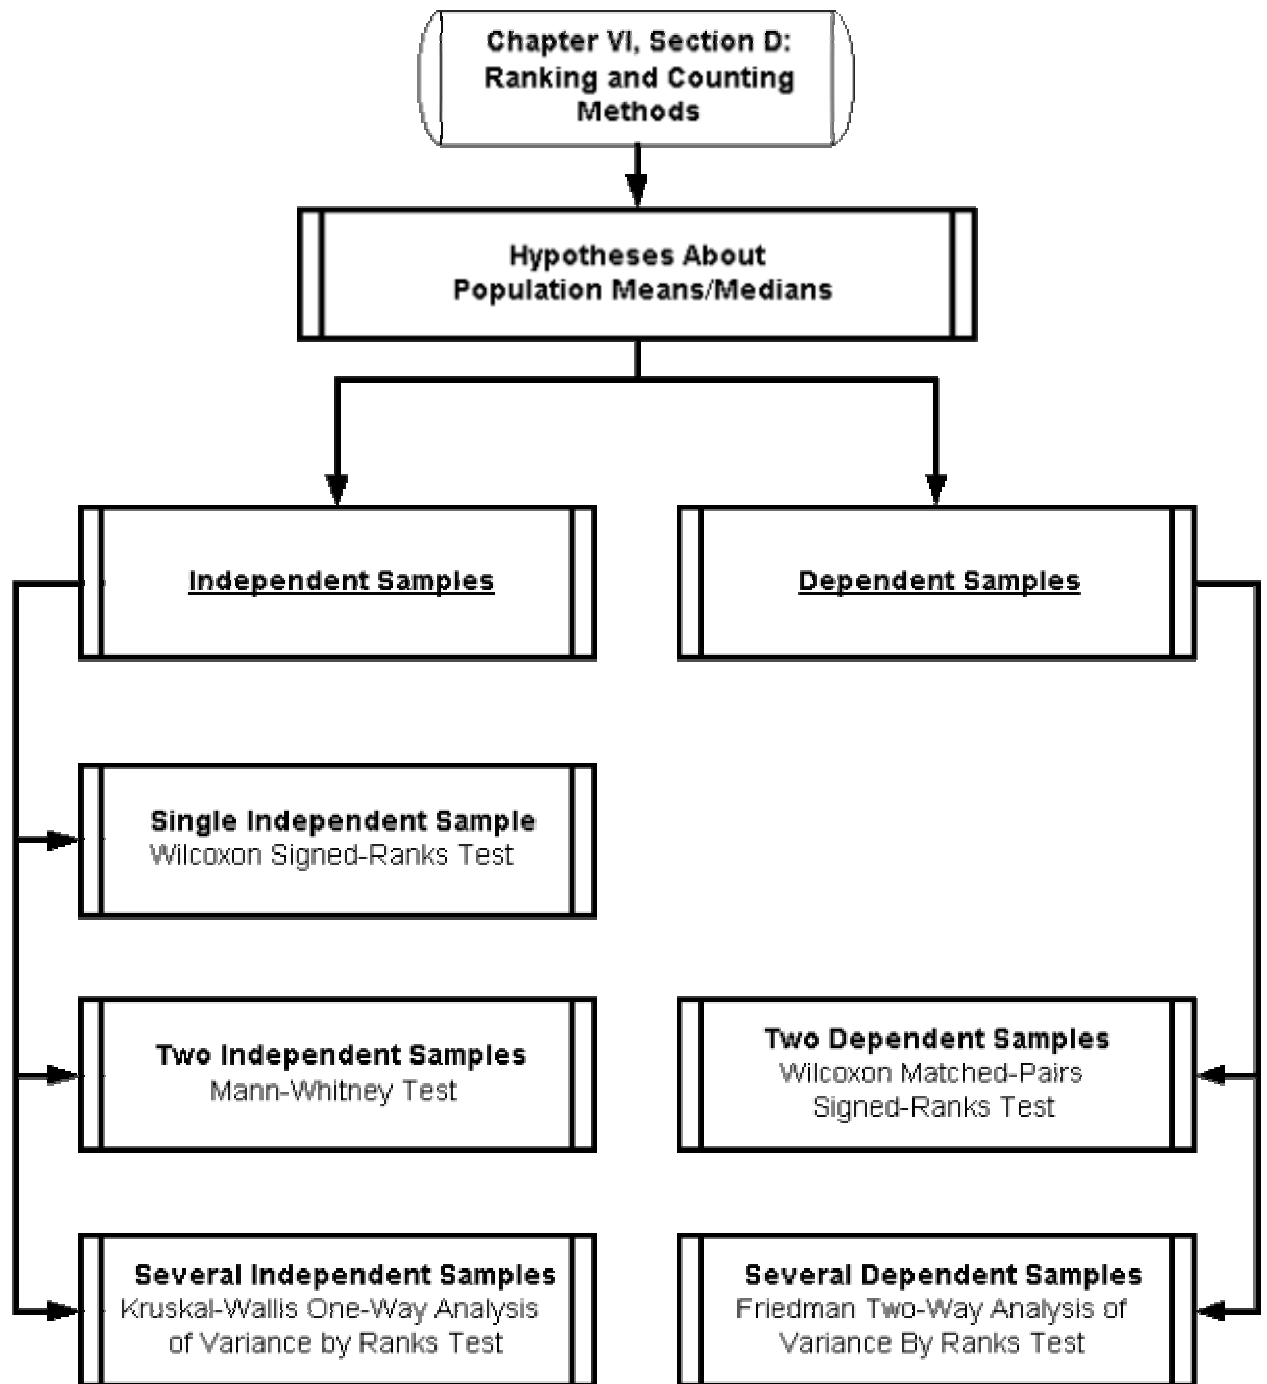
Chapter VI, Section D: Ranking and Counting Methods

Hypotheses About Population Means/Medians

Independent Samples

Dependent Samples

Single Independent Sample
Wilcoxon Signed-Ranks Test

Two Independent Samples
Mann-Whitney Test

Two Dependent Samples
Wilcoxon Matched-Pairs Signed-Ranks Test

Several Independent Samples
Kruskal-Wallis One-Way Analysis of Variance by Ranks Test

Several Dependent Samples
Friedman Two-Way Analysis of Variance By Ranks Test